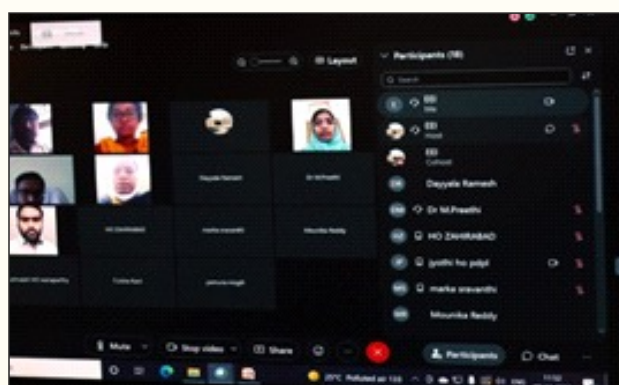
Layout

Participants (18)

Search

Me

Host

Cohost

Dayyala Ramesh

Dr M.Preethi

HO ZAHIRABAD

jyothi ho pdpl

marke sravanthi

Mounika Reddy

Dayyala Ramesh

Dr M.Preethi

HO ZAHIRABAD

marke sravanthi

Mounika Reddy

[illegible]

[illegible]

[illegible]

Mute

Stop video

Share

Participants

Chat

25°C Polluted air